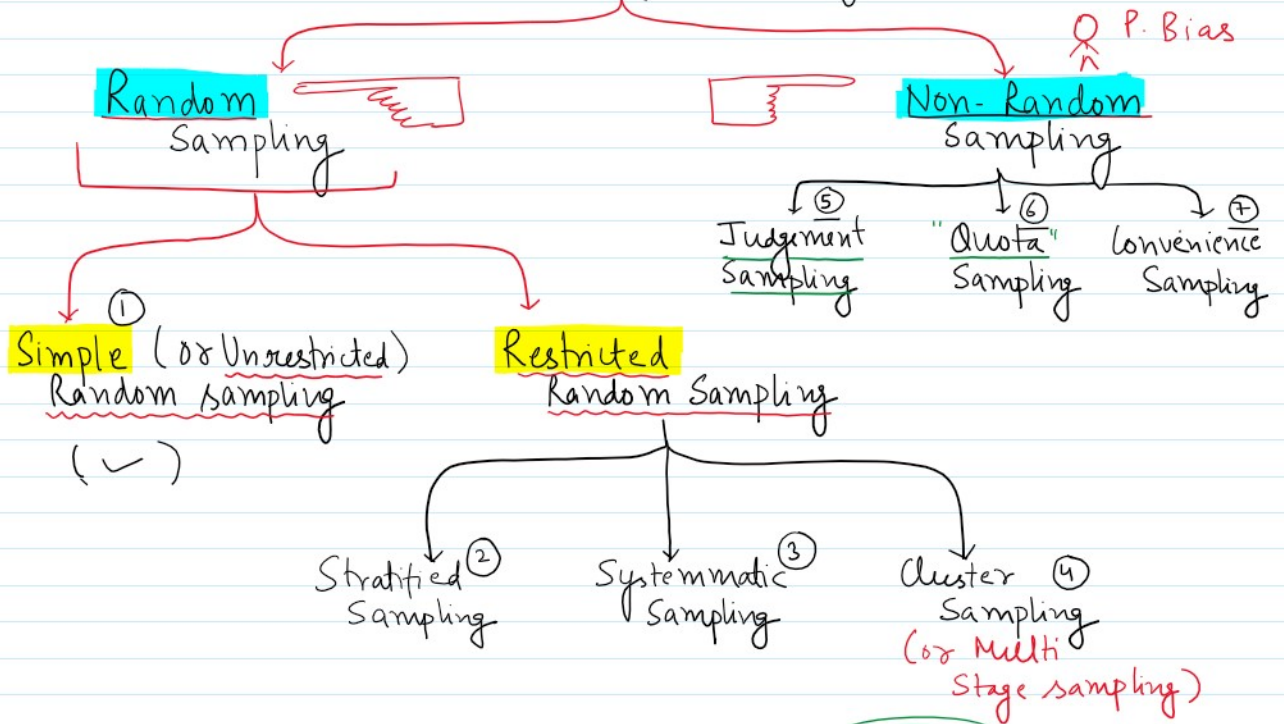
P. Bias

Random Sampling

Non-Random Sampling

⑤ Judgement Sampling

⑥ "Quota" Sampling

⑦ Convenience Sampling

① Simple (or Unrestricted) Random sampling

(✓)

Restricted Random Sampling

Stratified ② Sampling

Systemmatic ③ Sampling

Cluster ④ Sampling (or Multi Stage sampling)